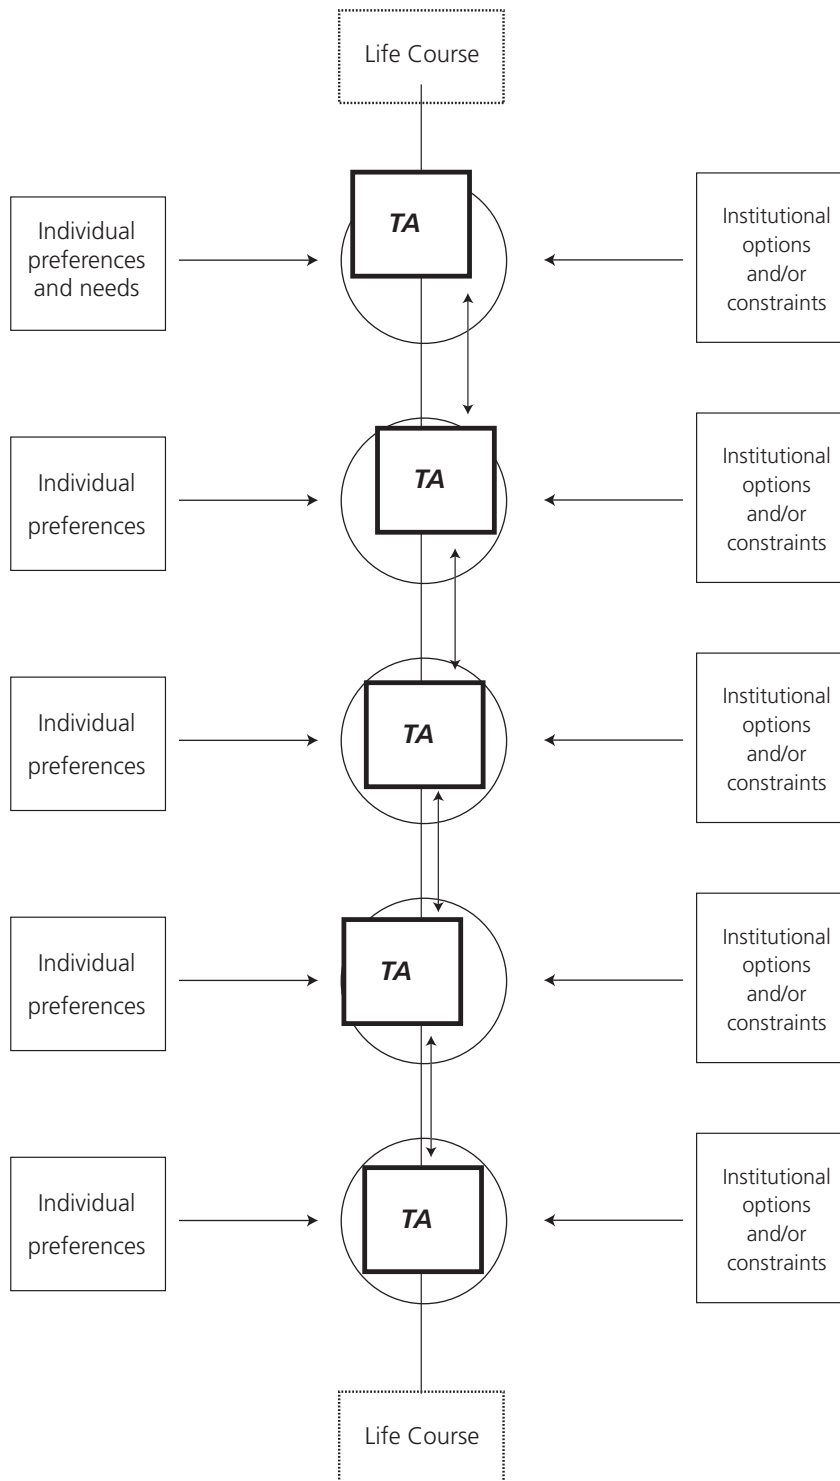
Life Course

Individual preferences and needs

TA

Institutional options and/or constraints

Individual preferences

TA

Institutional options and/or constraints

Individual preferences

TA

Institutional options and/or constraints

Individual preferences

TA

Institutional options and/or constraints

Individual preferences

TA

Institutional options and/or constraints

Life Course